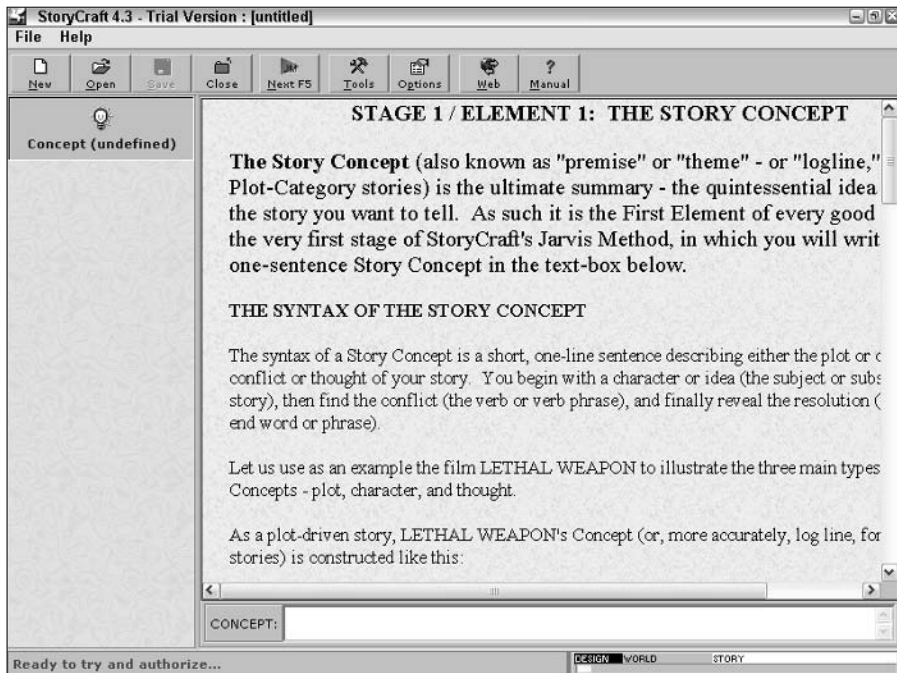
StoryCraft 4.3 - Trial Version : [untitled]

File Help

New Open Save Close Next F5 Tools Options Web Manual

Concept (undefined)

STAGE 1 / ELEMENT 1: THE STORY CONCEPT

**The Story Concept** (also known as "premise" or "theme" - or "logline," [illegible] Plot-Category stories) is the ultimate summary - the quintessential idea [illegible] the story you want to tell. As such it is the First Element of every good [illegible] the very first stage of StoryCraft's Jarvis Method, in which you will writ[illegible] one-sentence Story Concept in the text-box below.

THE SYNTAX OF THE STORY CONCEPT

The syntax of a Story Concept is a short, one-line sentence describing either the plot or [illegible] conflict or thought of your story. You begin with a character or idea (the subject or subs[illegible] story), then find the conflict (the verb or verb phrase), and finally reveal the resolution ([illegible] end word or phrase).

Let us use as an example the film LETHAL WEAPON to illustrate the three main types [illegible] Concepts - plot, character, and thought.

As a plot-driven story, LETHAL WEAPON's Concept (or, more accurately, log line, for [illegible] stories) is constructed like this:

CONCEPT:

Ready to try and authorize...

DESIGN WORLD STORY